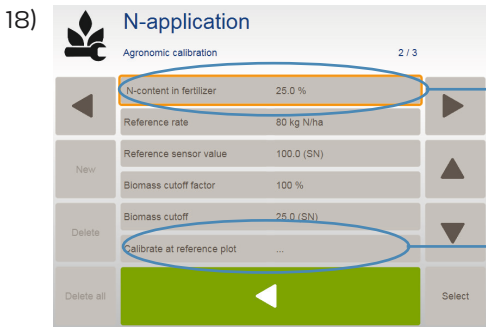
18)

N-application

Agronomic calibration 2 / 3

| | | |
|---|---|---|
| N-content in fertilizer | 25.0 % | |
| Reference rate | 80 kg N/ha | |
| Reference sensor value | 100.0 (SN) | |
| Biomass cutoff factor | 100 % | |
| Biomass cutoff | 25.0 (SN) | |
| Calibrate at reference plot | ... | |

New

Delete

Delete all

Select